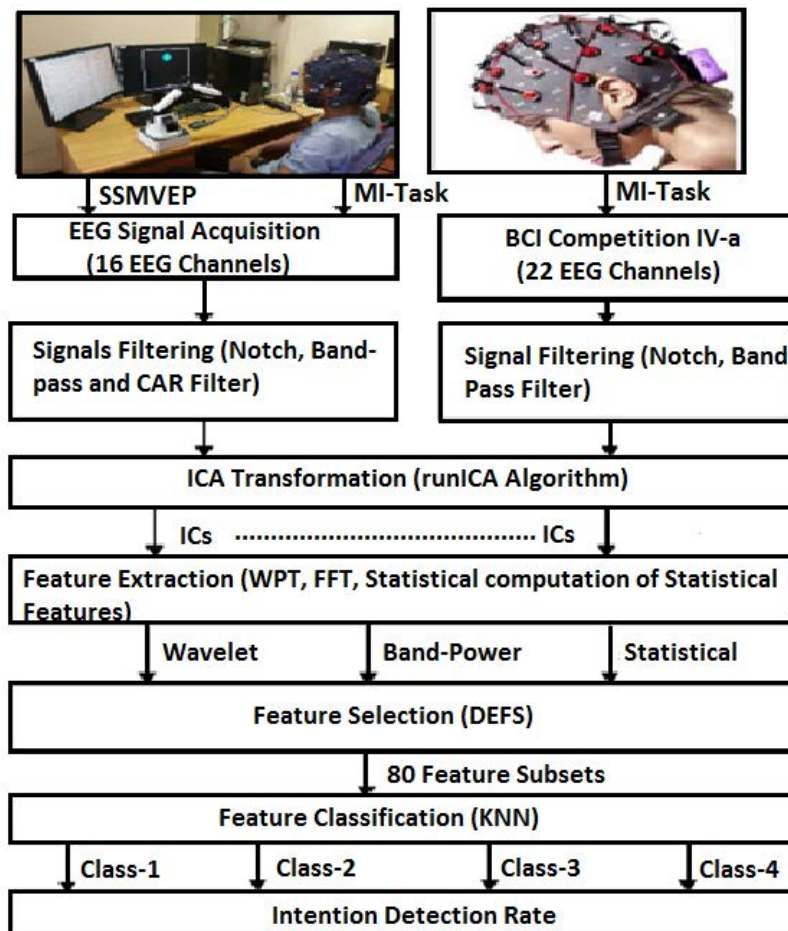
SSMVEP
MI-Task
MI-Task

EEG Signal Acquisition (16 EEG Channels)

BCI Competition IV-a (22 EEG Channels)

Signals Filtering (Notch, Bandpass and CAR Filter)

Signal Filtering (Notch, Band Pass Filter)

ICA Transformation (runICA Algorithm)

ICs ........................................ ICs

Feature Extraction (WPT, FFT, Statistical computation of Statistical Features)

Wavelet
Band-Power
Statistical

Feature Selection (DEFS)

80 Feature Subsets

Feature Classification (KNN)

Class-1
Class-2
Class-3
Class-4

Intention Detection Rate